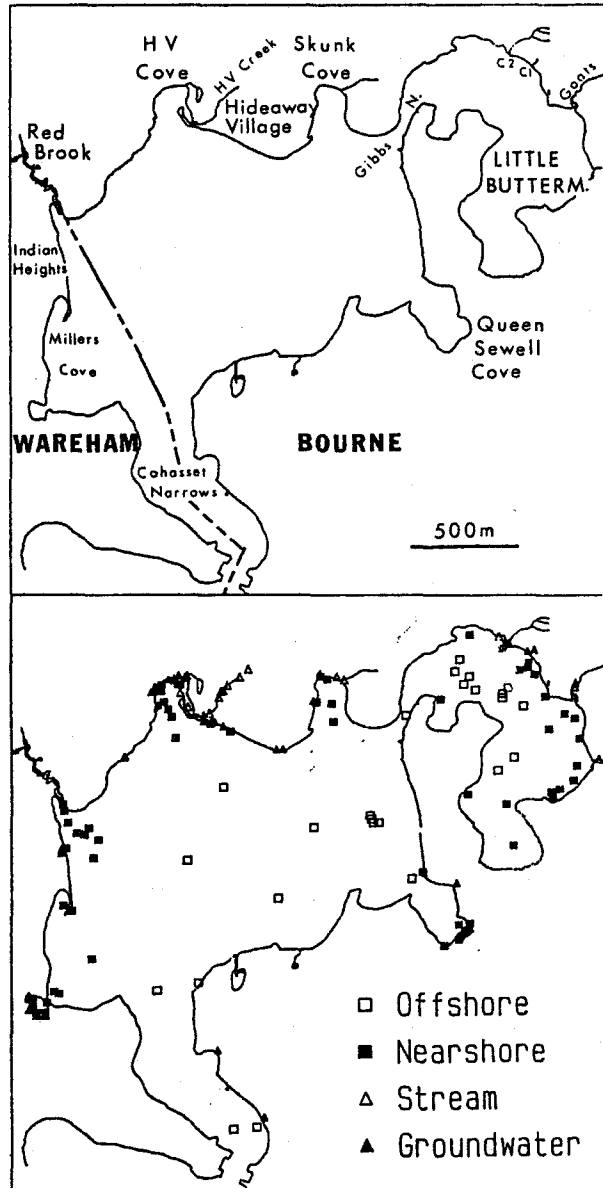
H V Cove

HV Creek

Skunk Cove

Hideaway Village

C2 C1

Goats

Red Brook

Gibbs N.

LITTLE BUTTERM.

Indian Heights

Millers Cove

Queen Sewell Cove

WAREHAM

BOURNE

Cohasset Narrows

500m

□ Offshore
■ Nearshore
△ Stream
▲ Groundwater